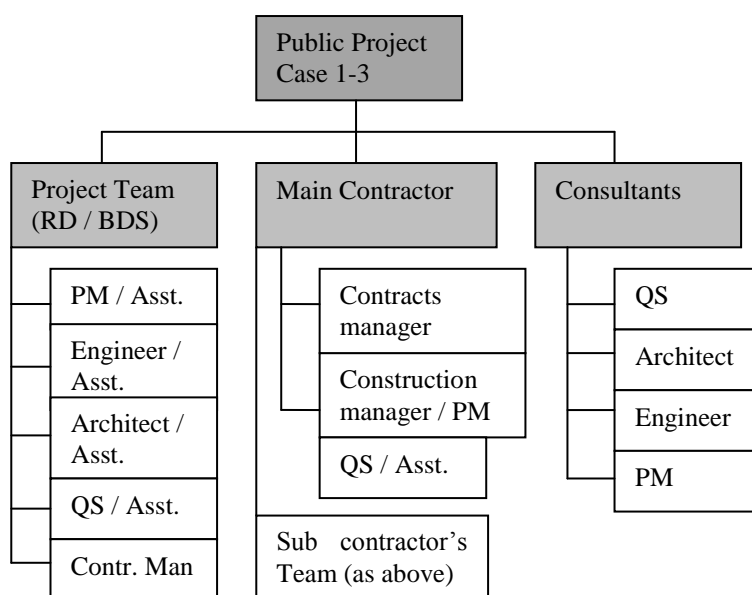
Public Project Case 1-3

Project Team (RD / BDS)

PM / Asst.

Engineer / Asst.

Architect / Asst.

QS / Asst.

Contr. Man

Main Contractor

Contracts manager

Construction manager / PM

QS / Asst.

Sub contractor's Team (as above)

Consultants

QS

Architect

Engineer

PM